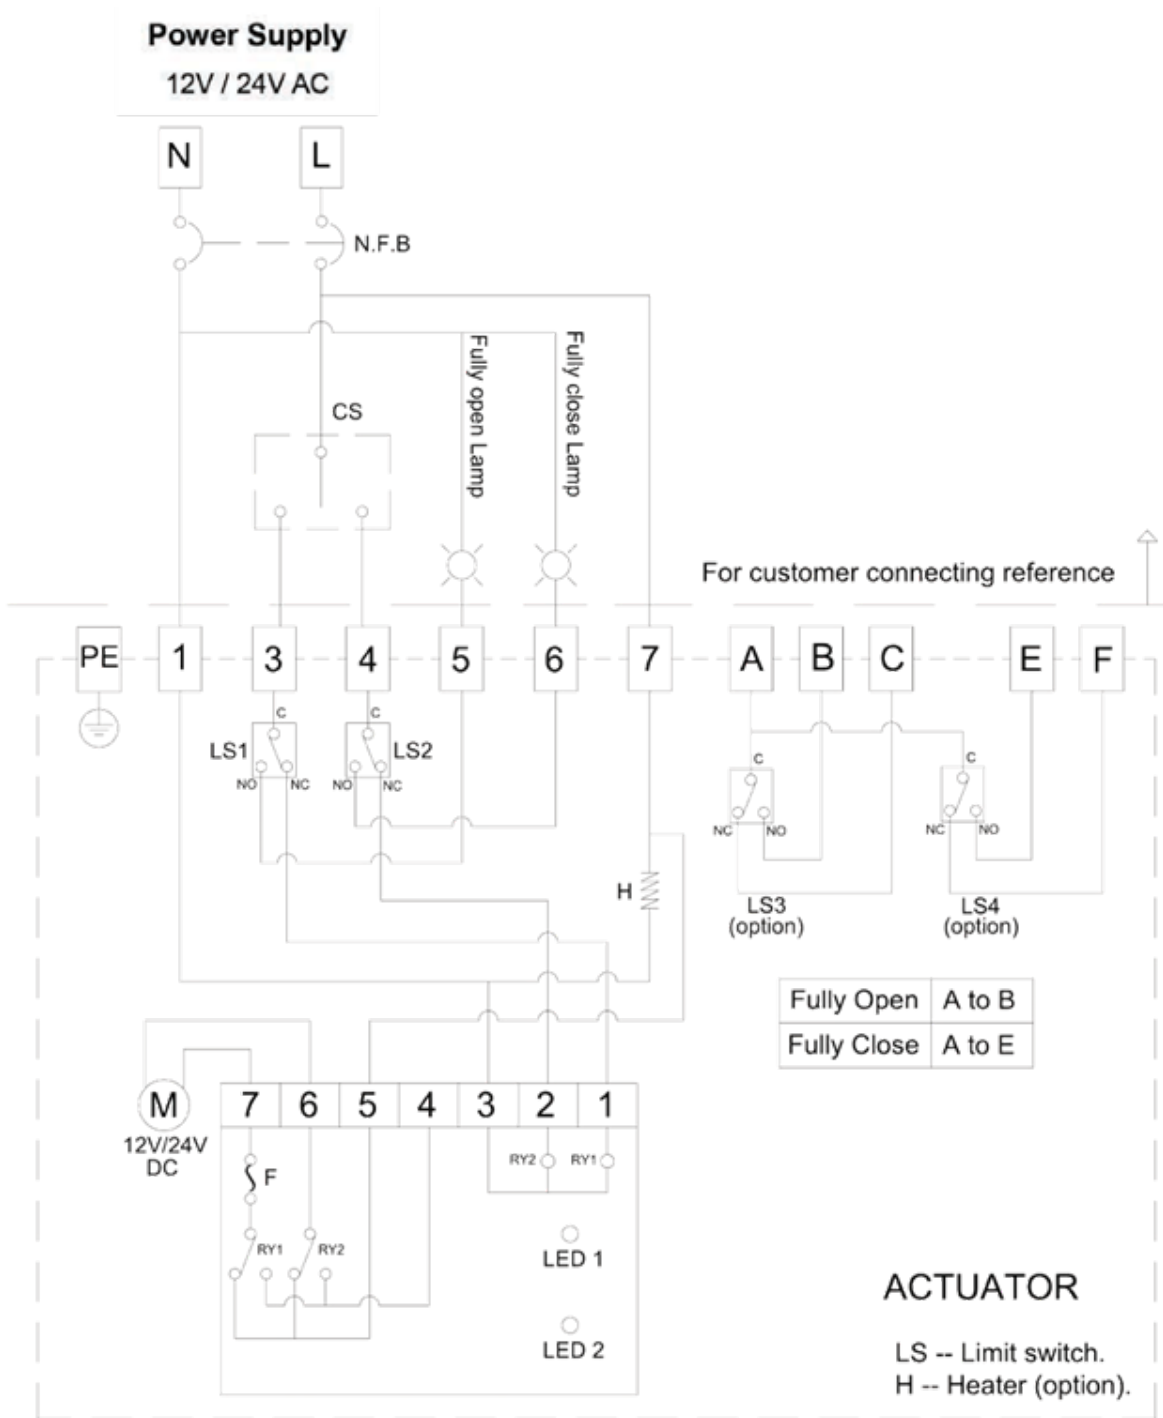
Power Supply
12V / 24V AC

N L

N.F.B

CS

Fully open Lamp

Fully close Lamp

For customer connecting reference

PE 1 3 4 5 6 7 A B C E F

C C
LS1 LS2
NO NC NO NC

C C
NC NO NC NO

H

LS3
(option)

LS4
(option)

| Fully Open | A to B |
|---|---|
| Fully Close | A to E |

M
12V/24V
DC

7 6 5 4 3 2 1

RY2 RY1

F

RY1 RY2

LED 1

LED 2

ACTUATOR

LS -- Limit switch.
H -- Heater (option).